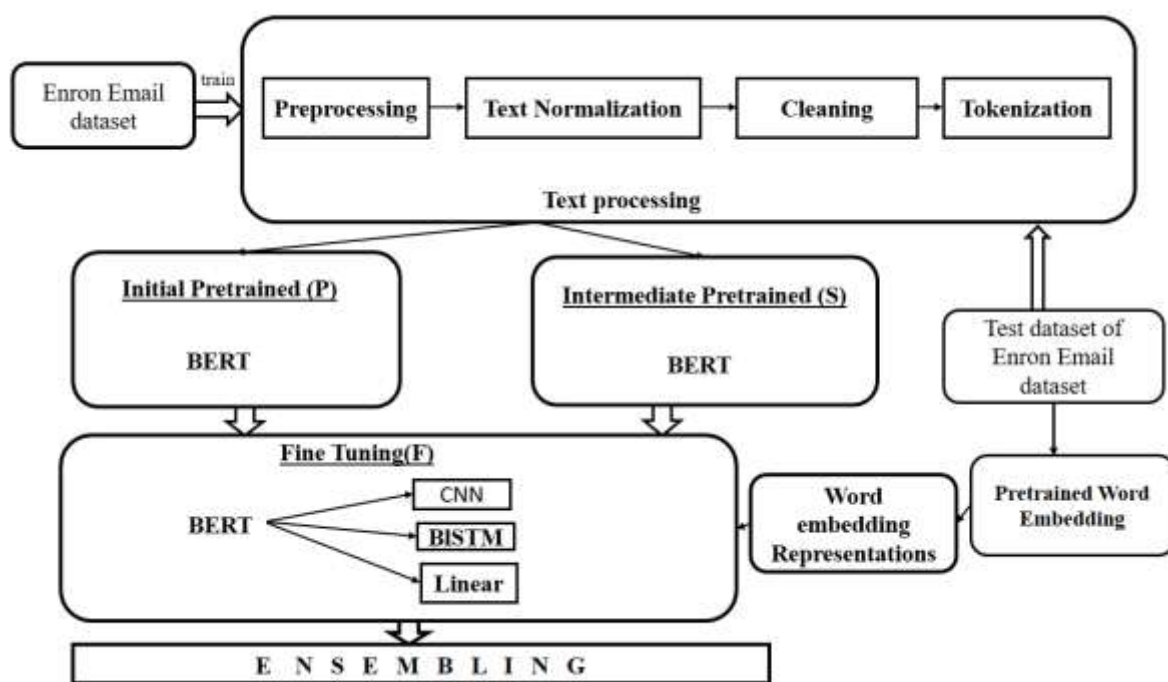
Enron Email dataset

train

Preprocessing

Text Normalization

Cleaning

Tokenization

Text processing

Initial Pretrained (P)

BERT

Intermediate Pretrained (S)

BERT

Test dataset of Enron Email dataset

Fine Tuning(F)

BERT

CNN

BISTM

Linear

Word embedding Representations

Pretrained Word Embedding

E N S E M B L I N G